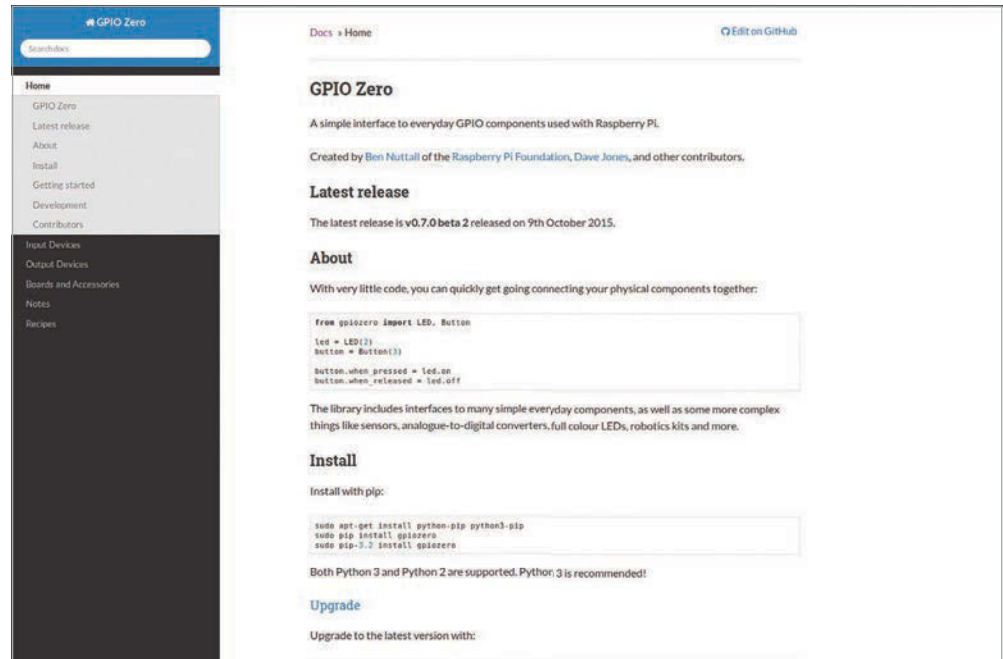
GPIO Zero

Search docs

Home

GPIO Zero

Latest release

About

Install

Getting started

Development

Contributors

Input Devices

Output Devices

Boards and Accessories

Notes

Recipes

Docs » Home

Edit on GitHub

GPIO Zero

A simple interface to everyday GPIO components used with Raspberry Pi.

Created by Ben Nuttall of the Raspberry Pi Foundation, Dave Jones, and other contributors.

Latest release

The latest release is v0.7.0 beta 2 released on 9th October 2015.

About

With very little code, you can quickly get going connecting your physical components together:

```
from gpiozero import LED, Button

led = LED(2)
button = Button(3)

button.when_pressed = led.on
button.when_released = led.off
```

The library includes interfaces to many simple everyday components, as well as some more complex things like sensors, analogue-to-digital converters, full colour LEDs, robotics kits and more.

Install

Install with pip:

```
sudo apt-get install python-pip python3-pip
sudo pip install gpiozero
sudo pip-3.2 install gpiozero
```

Both Python 3 and Python 2 are supported. Python 3 is recommended!

Upgrade

Upgrade to the latest version with: